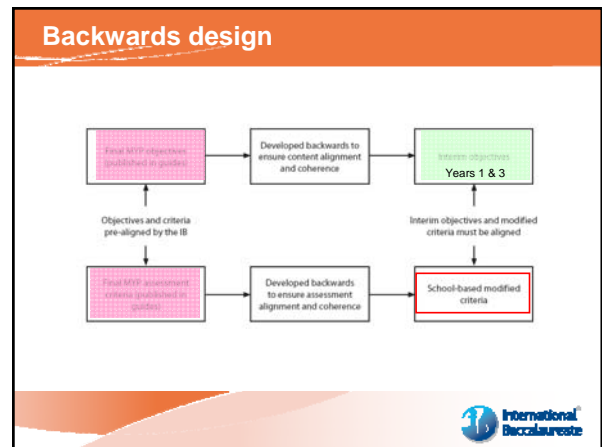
Backwards design

Final MYP objectives (published in guides)

Developed backwards to ensure content alignment and coherence

Interim objectives
Years 1 & 3

Objectives and criteria pre-aligned by the IB

Interim objectives and modified criteria must be aligned

Final MYP assessment criteria (published in guides)

Developed backwards to ensure assessment alignment and coherence

School-based modified criteria

International Baccalaureate